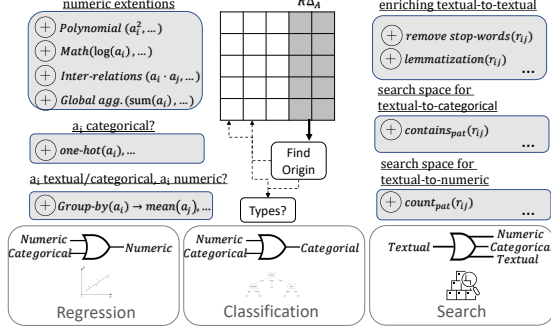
numeric extentions

$\oplus$ Polynomial $(a_i^2, \ldots)$

$\oplus$ Math$(\log(a_i), \ldots)$

$\oplus$ Inter-relations $(a_i \cdot a_j, \ldots)$

$\oplus$ Global agg. $(\text{sum}(a_i), \ldots)$

$a_i$ categorical?

$\oplus$ one-hot$(a_i), \ldots$

$a_i$ textual/categorical, $a_j$ numeric?

$\oplus$ Group-by$(a_i) \rightarrow$ mean$(a_j), \ldots$

$RD_A$

Find Origin

Types?

enriching textual-to-textual

$\oplus$ remove stop-words$(r_{ij})$

$\oplus$ lemmatization$(r_{ij})$

...

search space for textual-to-categorical

$\oplus$ contains$_{pat}(r_{ij})$

...

search space for textual-to-numeric

$\oplus$ count$_{pat}(r_{ij})$

...

Numeric
Categorical
Numeric

Regression

Numeric
Categorical
Categorial

Classification

Textual
Numeric
Categorical
Textual

Search